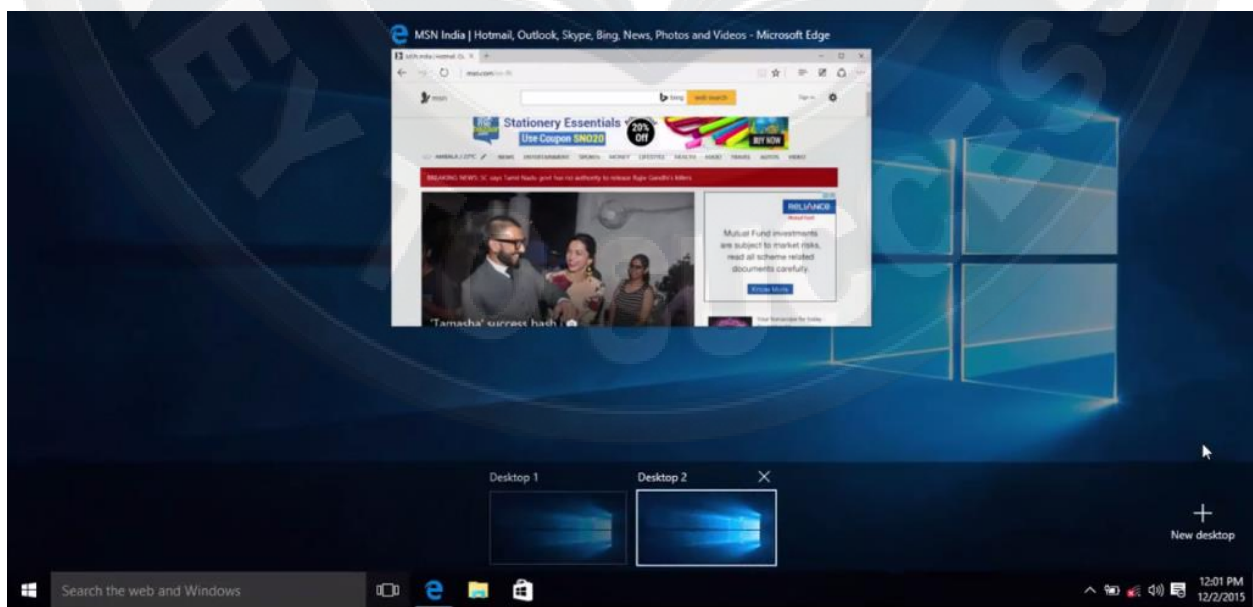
MSN India | Hotmail, Outlook, Skype, Bing, News, Photos and Videos - Microsoft Edge

msn

web search

Stationery Essentials

Use Coupon SNO20

20% Off

BUY NOW

BREAKING NEWS: SC says Tamil Nadu govt has no authority to release Rajiv Gandhi's killers

RELIANCE

Mutual Fund investments are subject to market risks, read all scheme related documents carefully.

Know More

'Tamasha' success bash

Desktop 1

Desktop 2

New desktop

Search the web and Windows

12:01 PM
12/2/2015